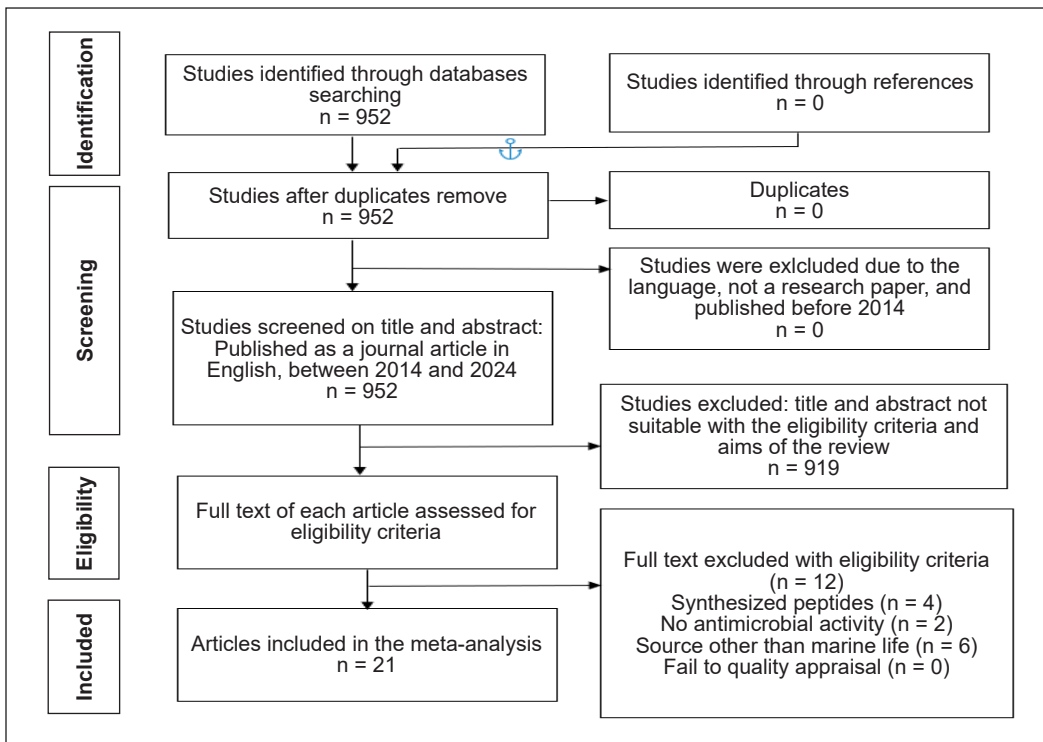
Identification

Studies identified through databases searching
n = 952

Studies identified through references
n = 0

Screening

Studies after duplicates remove
n = 952

Duplicates
n = 0

Studies were exlcluded due to the language, not a research paper, and published before 2014
n = 0

Studies screened on title and abstract: Published as a journal article in English, between 2014 and 2024
n = 952

Studies excluded: title and abstract not suitable with the eligibility criteria and aims of the review
n = 919

Eligibility

Full text of each article assessed for eligibility criteria

Full text excluded with eligibility criteria
(n = 12)
Synthesized peptides (n = 4)
No antimicrobial activity (n = 2)
Source other than marine life (n = 6)
Fail to quality appraisal (n = 0)

Included

Articles included in the meta-analysis
n = 21